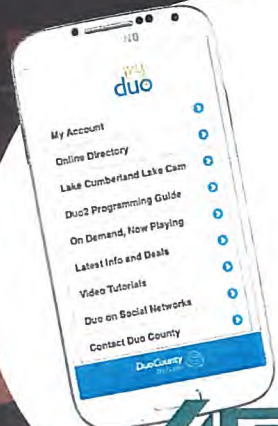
my
duo

My Account

Online Directory

Lake Cumberland Lake Cam

Duo2 Programming Guide

On Demand, Now Playing

Latest Info and Deals

Video Tutorials

Duo on Social Networks

Contact Duo County

DuoCounty